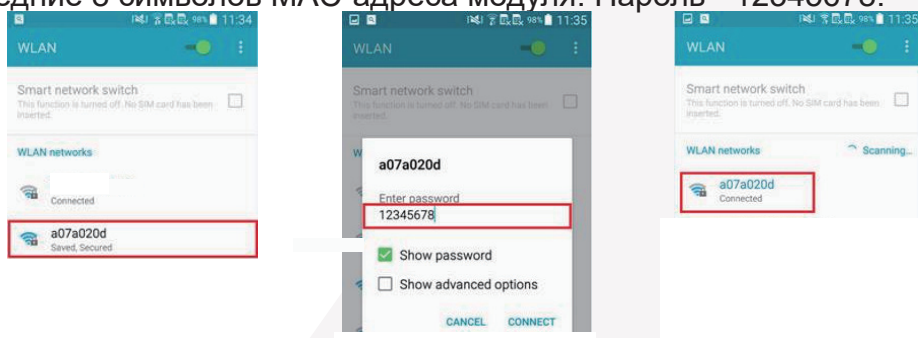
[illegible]дние 8 символов MAC адреса модуля. Пароль – 12345678.

98% 11:34
WLAN
Smart network switch
This function is turned off. No SIM card has been inserted.
WLAN networks
Connected
a07a020d
Saved, Secured

98% 11:35
WLAN
Smart network switch
This function is turned off. No SIM card has been inserted.
a07a020d
Enter password
12345678
Show password
Show advanced options
CANCEL CONNECT

98% 11:35
WLAN
Smart network switch
This function is turned off. No SIM card has been inserted.
WLAN networks
Scanning...
a07a020d
Connected